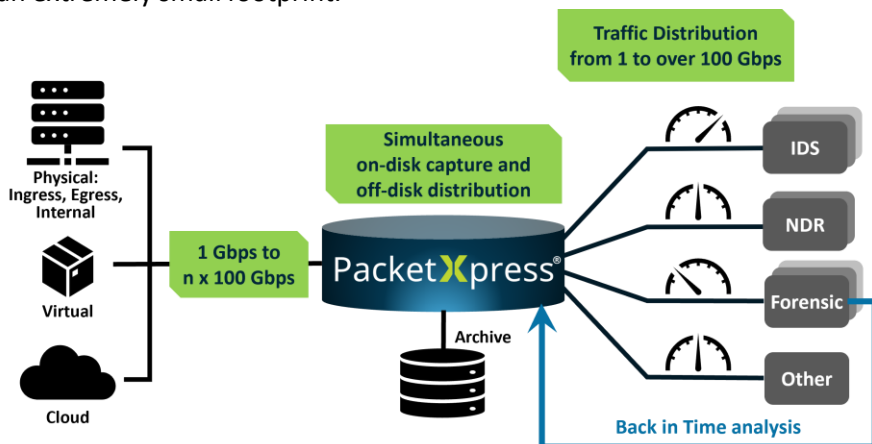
Traffic Distribution from 1 to over 100 Gbps

Physical: Ingress, Egress, Internal

Virtual

Cloud

1 Gbps to n x 100 Gbps

Simultaneous on-disk capture and off-disk distribution

PacketXpress®

Archive

IDS

NDR

Forensic

Other

Back in Time analysis